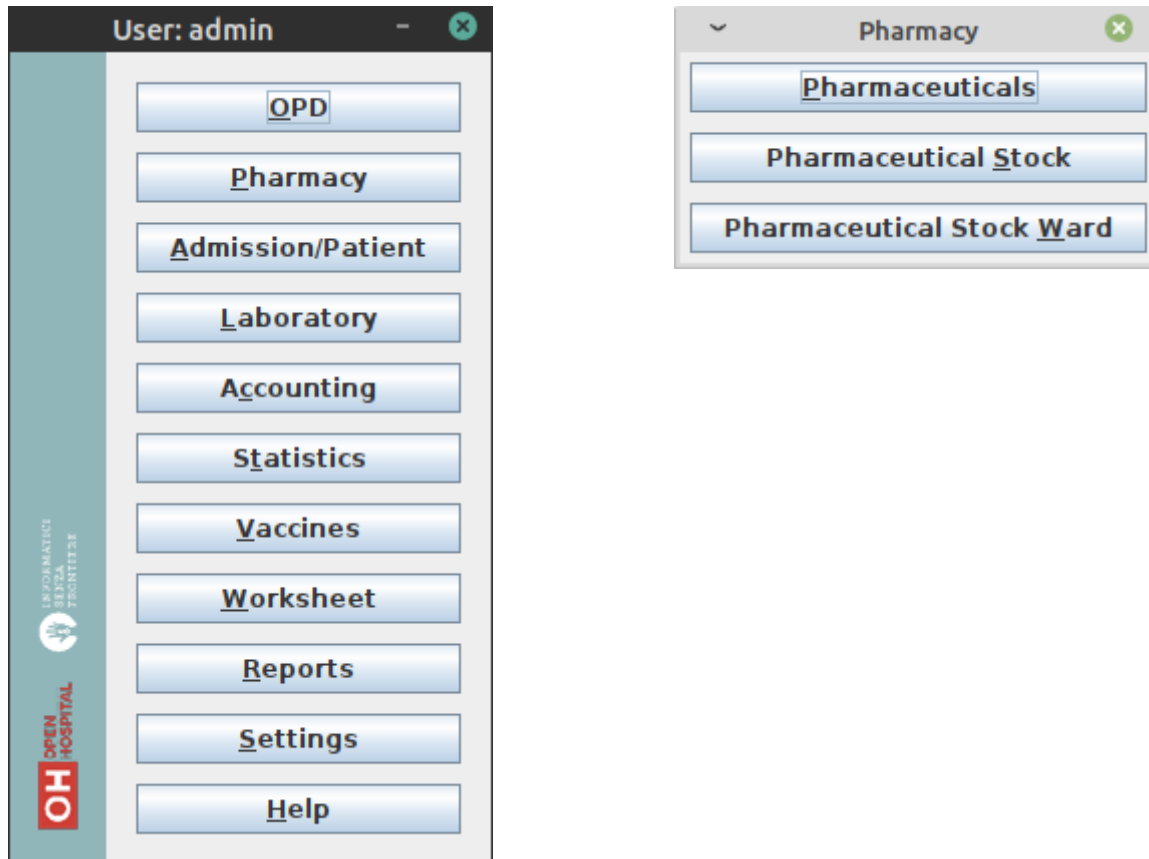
User: admin

OPD

Pharmacy

Admission/Patient

Laboratory

Accounting

Statistics

Vaccines

Worksheet

Reports

Settings

Help

INFORMATICI SENZA FRONTIERE

OH OPEN HOSPITAL

Pharmacy

Pharmaceuticals

Pharmaceutical Stock

Pharmaceutical Stock Ward